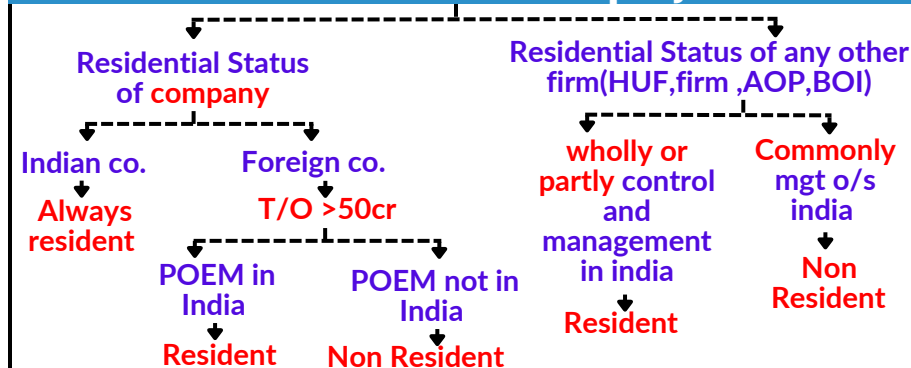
Residential Status of company

Indian co.

Always resident

Foreign co.

T/O >50cr

POEM in India

Resident

POEM not in India

Non Resident

Residential Status of any other firm(HUF,firm ,AOP,BOI)

wholly or partly control and management in india

Resident

Commonly mgt o/s india

Non Resident